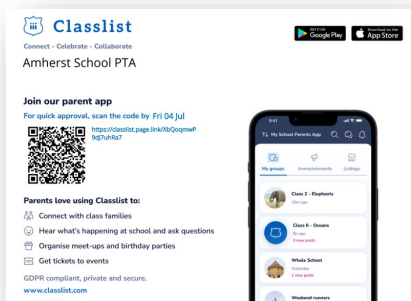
Classlist

Connect · Celebrate · Collaborate

GET IT ON Google Play

Download on the App Store

Amherst School PTA

Join our parent app

For quick approval, scan the code by Fri 04 Jul

https://classlist.page.link/XbQoqmwP9dJ7uhRa7

Parents love using Classlist to:

Connect with class families

Hear what's happening at school and ask questions

Organise meet-ups and birthday parties

Get tickets to events

GDPR compliant, private and secure.

www.classlist.com

My School Parents App

My groups

Announcements

Listings

Class 2 - Elephants

10m ago

Class 6 - Oceans

9h ago

3 new posts

Whole School

Yesterday

1 new posts

Weekend runners